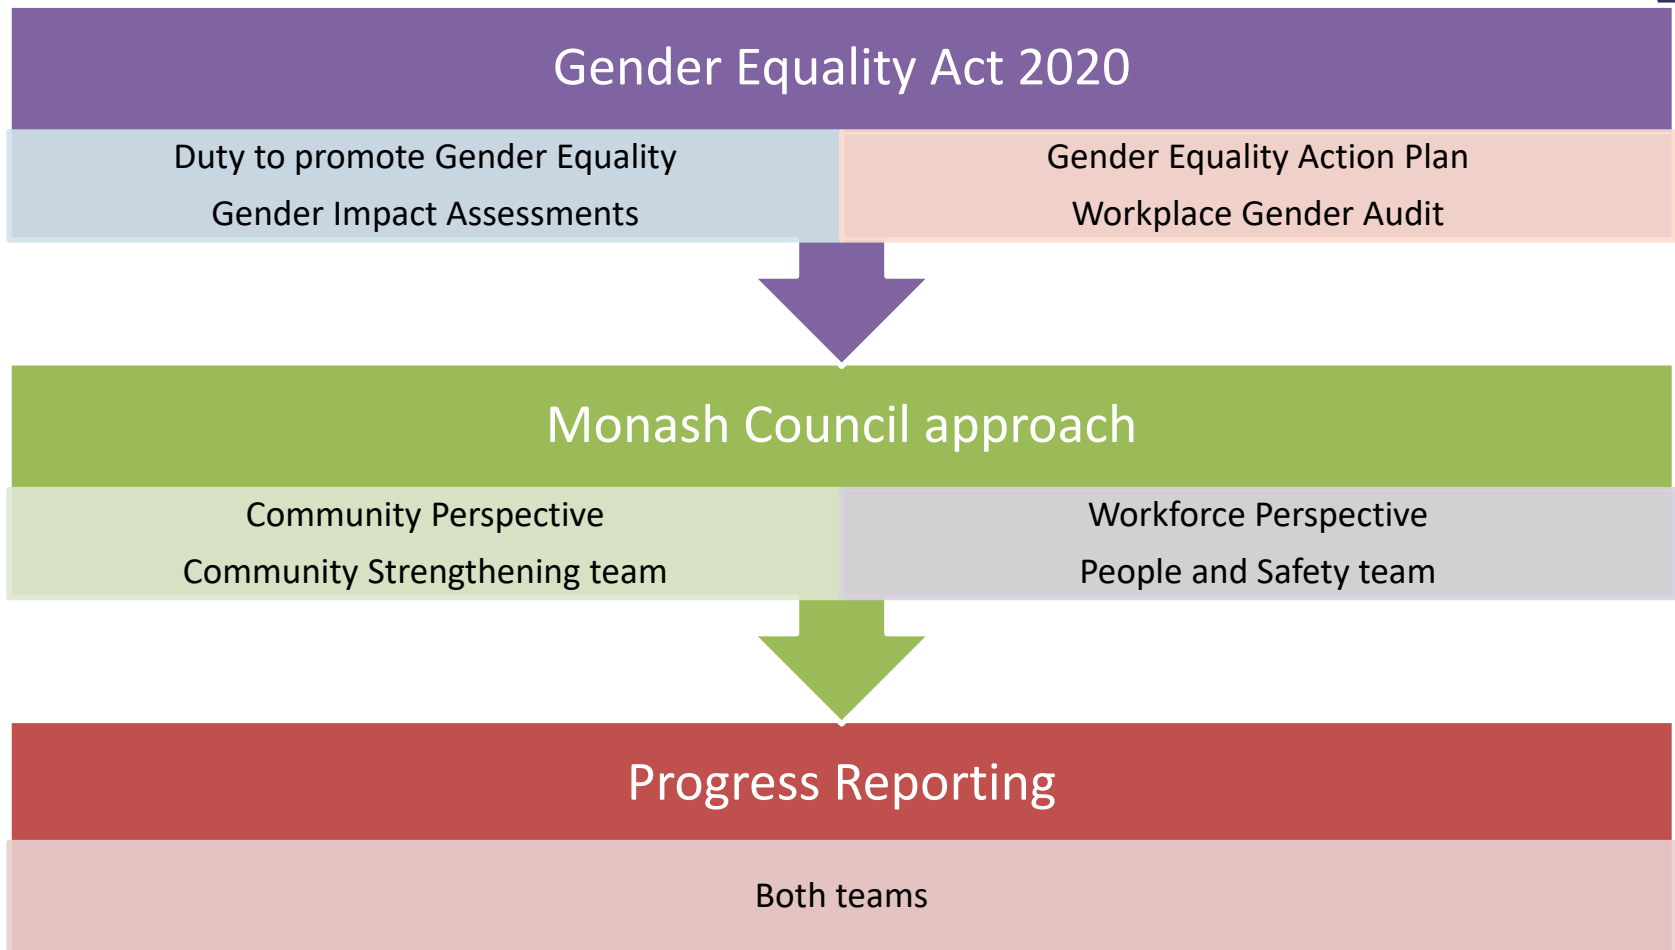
Gender Equality Act 2020

Duty to promote Gender Equality
Gender Impact Assessments

Gender Equality Action Plan
Workplace Gender Audit

Monash Council approach

Community Perspective
Community Strengthening team

Workforce Perspective
People and Safety team

Progress Reporting

Both teams